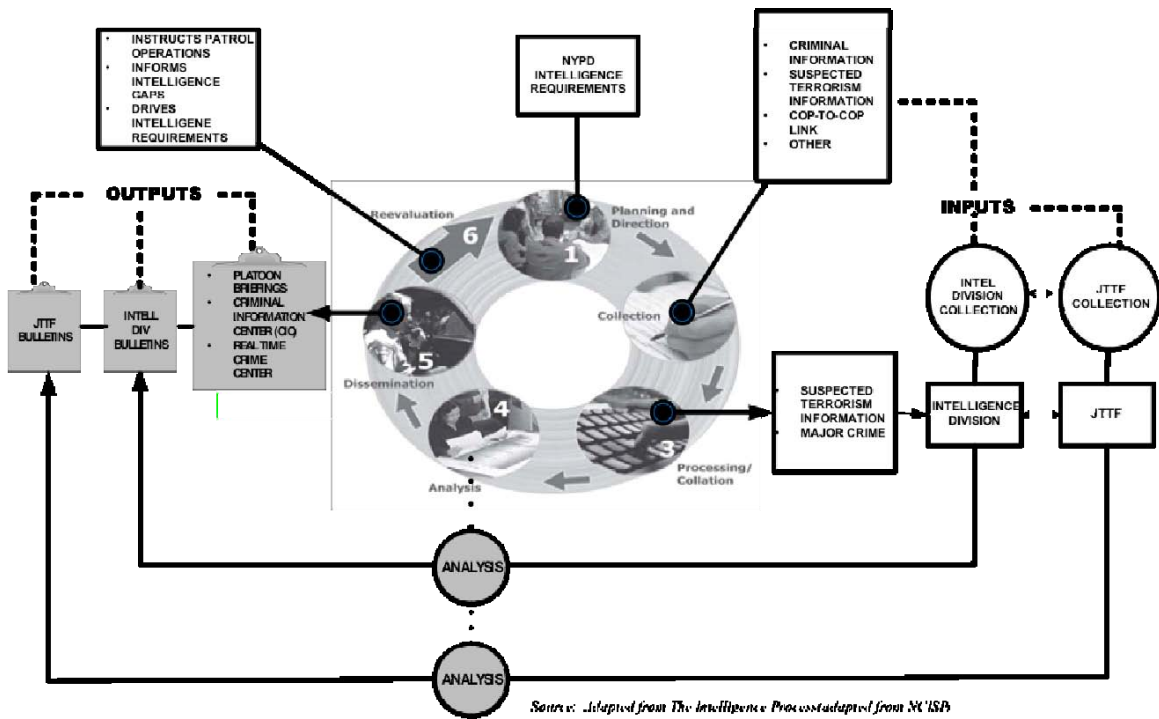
• INSTRUCTS PATROL OPERATIONS
• INFORMS INTELLIGENCE GAPS
• DRIVES INTELLIGENE REQUIREMENTS

NYPD INTELLIGENCE REQUIREMENTS

• CRIMINAL INFORMATION
• SUSPECTED TERRORISM INFORMATION
• COP-TO-COP LINK
• OTHER

OUTPUTS

INPUTS

Reevaluation

6

Planning and Direction

1

Collection

2

3

Processing/ Collation

4

Analysis

5

Dissemination

JTTF BULLETINS

INTELL DIV BULLETINS

• PLATOON BRIEFINGS
• CRIMINAL INFORMATION CENTER (CIC)
• REALTIME CRIME CENTER

INTEL DIVISION COLLECTION

JTTF COLLECTION

• SUSPECTED TERRORISM INFORMATION
• MAJOR CRIME

INTELLIGENCE DIVISION

JTTF

ANALYSIS

ANALYSIS

Source: Adapted from The Intelligence Processadapted from NCISP